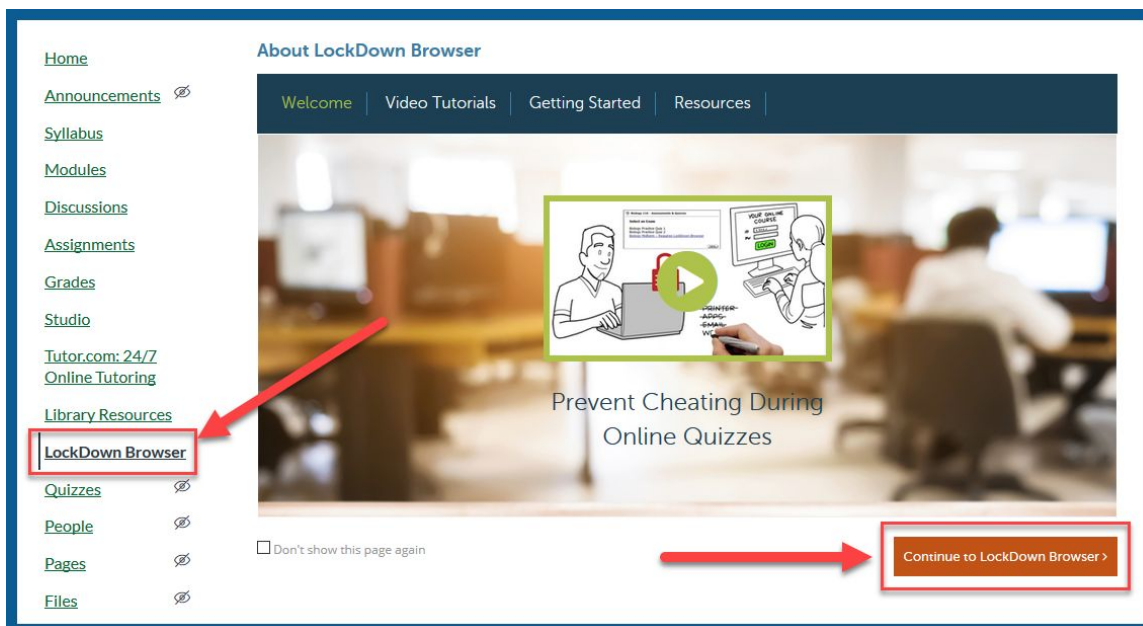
Home
Announcements
Syllabus
Modules
Discussions
Assignments
Grades
Studio
Tutor.com: 24/7 Online Tutoring
Library Resources
LockDown Browser
Quizzes
People
Pages
Files

About LockDown Browser

Welcome | Video Tutorials | Getting Started | Resources

YOUR ONLINE COURSE
LOGIN
PRINTER
APPS
EMAIL

Prevent Cheating During Online Quizzes

Don't show this page again

Continue to LockDown Browser ›